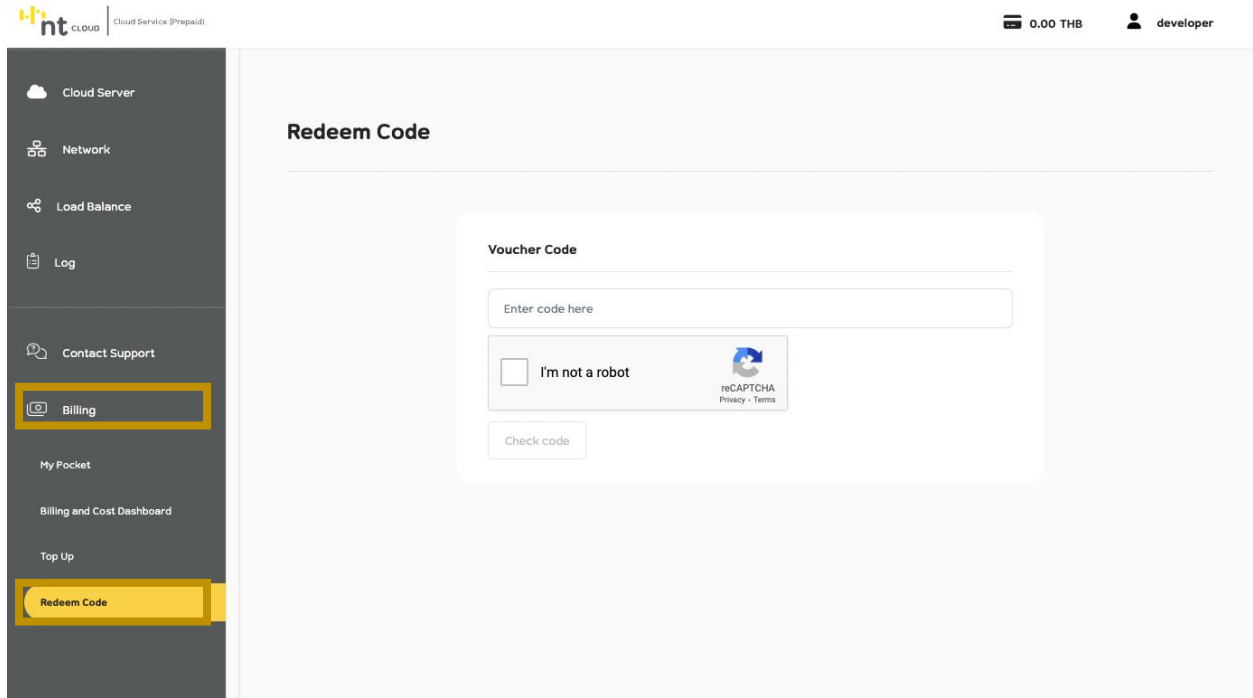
nt CLOUD | Cloud Service (Prepaid)

0.00 THB

developer

Cloud Server

Network

Load Balance

Log

Contact Support

Billing

My Pocket

Billing and Cost Dashboard

Top Up

Redeem Code

Redeem Code

Voucher Code

Enter code here

I'm not a robot

reCAPTCHA
Privacy - Terms

Check code